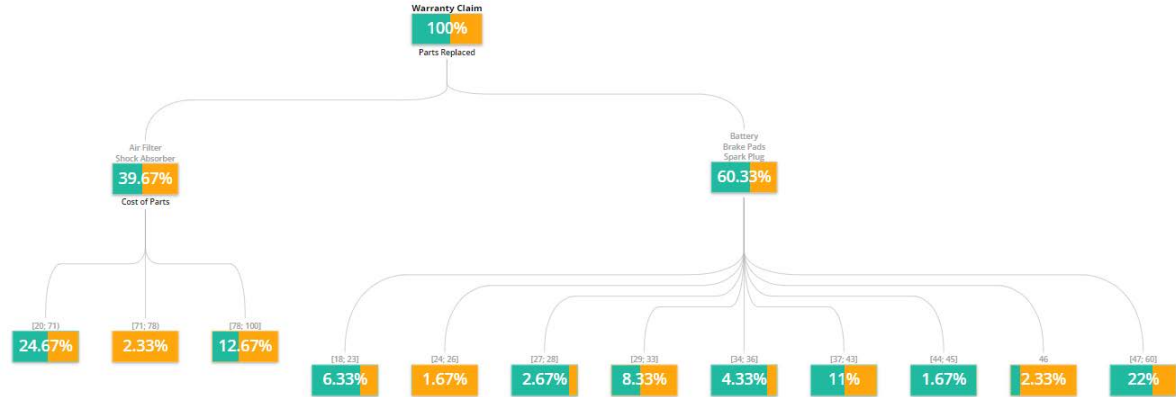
Warranty Claim
100%
Parts Replaced

Air Filter
Shock Absorber
39.67%
Cost of Parts

Battery
Brake Pads
Spark Plug
60.33%

[20; 71]
24.67%

[71; 78)
2.33%

[78; 100]
12.67%

[18; 23]
6.33%

[24; 26]
1.67%

[27; 28]
2.67%

[29; 33]
8.33%

[34; 36]
4.33%

[37; 43]
11%

[44; 45]
1.67%

46
2.33%

[47; 60]
22%